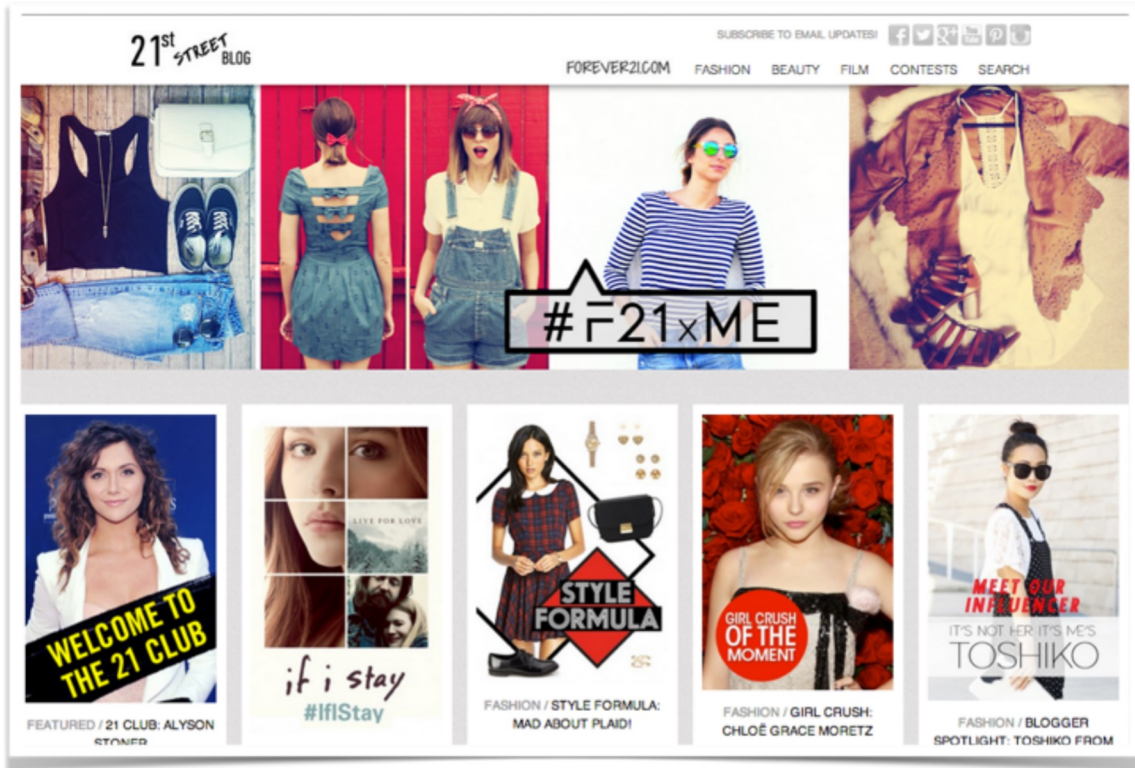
21st STREET BLOG

SUBSCRIBE TO EMAIL UPDATES!

FOREVER21.COM FASHION BEAUTY FILM CONTESTS SEARCH

#F21xME

WELCOME TO THE 21 CLUB

FEATURED / 21 CLUB: ALYSON STONER

LIVE FOR LOVE

if i stay

#IfIStay

STYLE FORMULA

FASHION / STYLE FORMULA: MAD ABOUT PLAID!

GIRL CRUSH OF THE MOMENT

FASHION / GIRL CRUSH: CHLOË GRACE MORETZ

MEET OUR INFLUENCER

IT'S NOT HER IT'S ME'S TOSHIKO

FASHION / BLOGGER SPOTLIGHT: TOSHIKO FROM